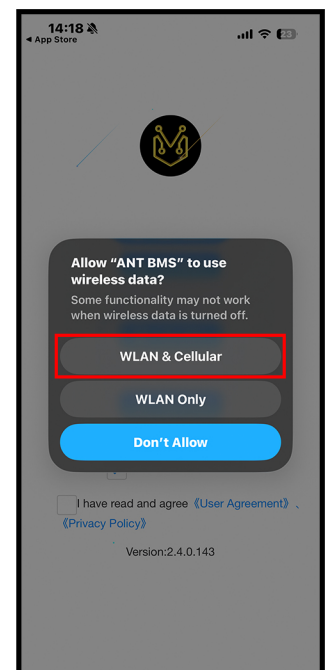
14:18
◂ App Store
23

Allow “ANT BMS” to use wireless data?

Some functionality may not work when wireless data is turned off.

WLAN & Cellular

WLAN Only

Don't Allow

I have read and agree《User Agreement》、《Privacy Policy》

Version:2.4.0.143